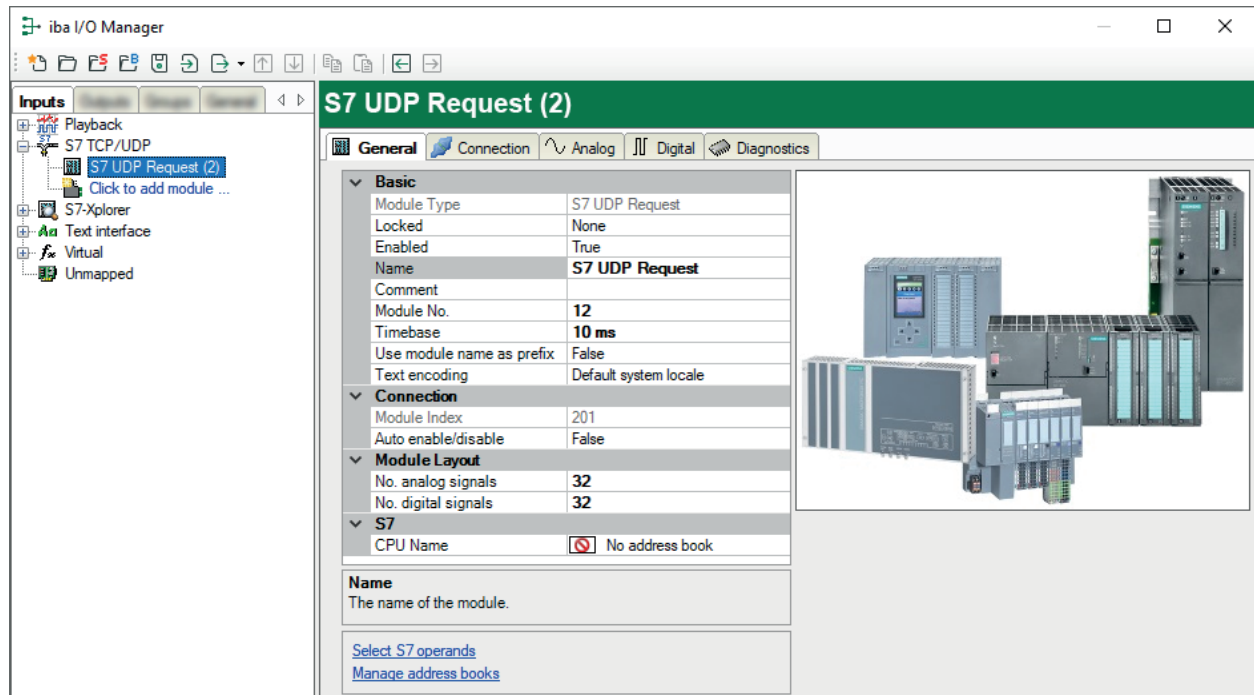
iba I/O Manager

Inputs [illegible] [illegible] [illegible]

Playback
S7 TCP/UDP
S7 UDP Request (2)
Click to add module ...
S7-Xplorer
Text interface
Virtual
Unmapped

S7 UDP Request (2)

General | Connection | Analog | Digital | Diagnostics

| | |
|---|---|
| **Basic** | |
| Module Type | S7 UDP Request |
| Locked | None |
| Enabled | True |
| Name | **S7 UDP Request** |
| Comment | |
| Module No. | **12** |
| Timebase | **10 ms** |
| Use module name as prefix | False |
| Text encoding | Default system locale |
| **Connection** | |
| Module Index | 201 |
| Auto enable/disable | False |
| **Module Layout** | |
| No. analog signals | **32** |
| No. digital signals | **32** |
| **S7** | |
| CPU Name | No address book |

**Name**
The name of the module.

Select S7 operands
Manage address books